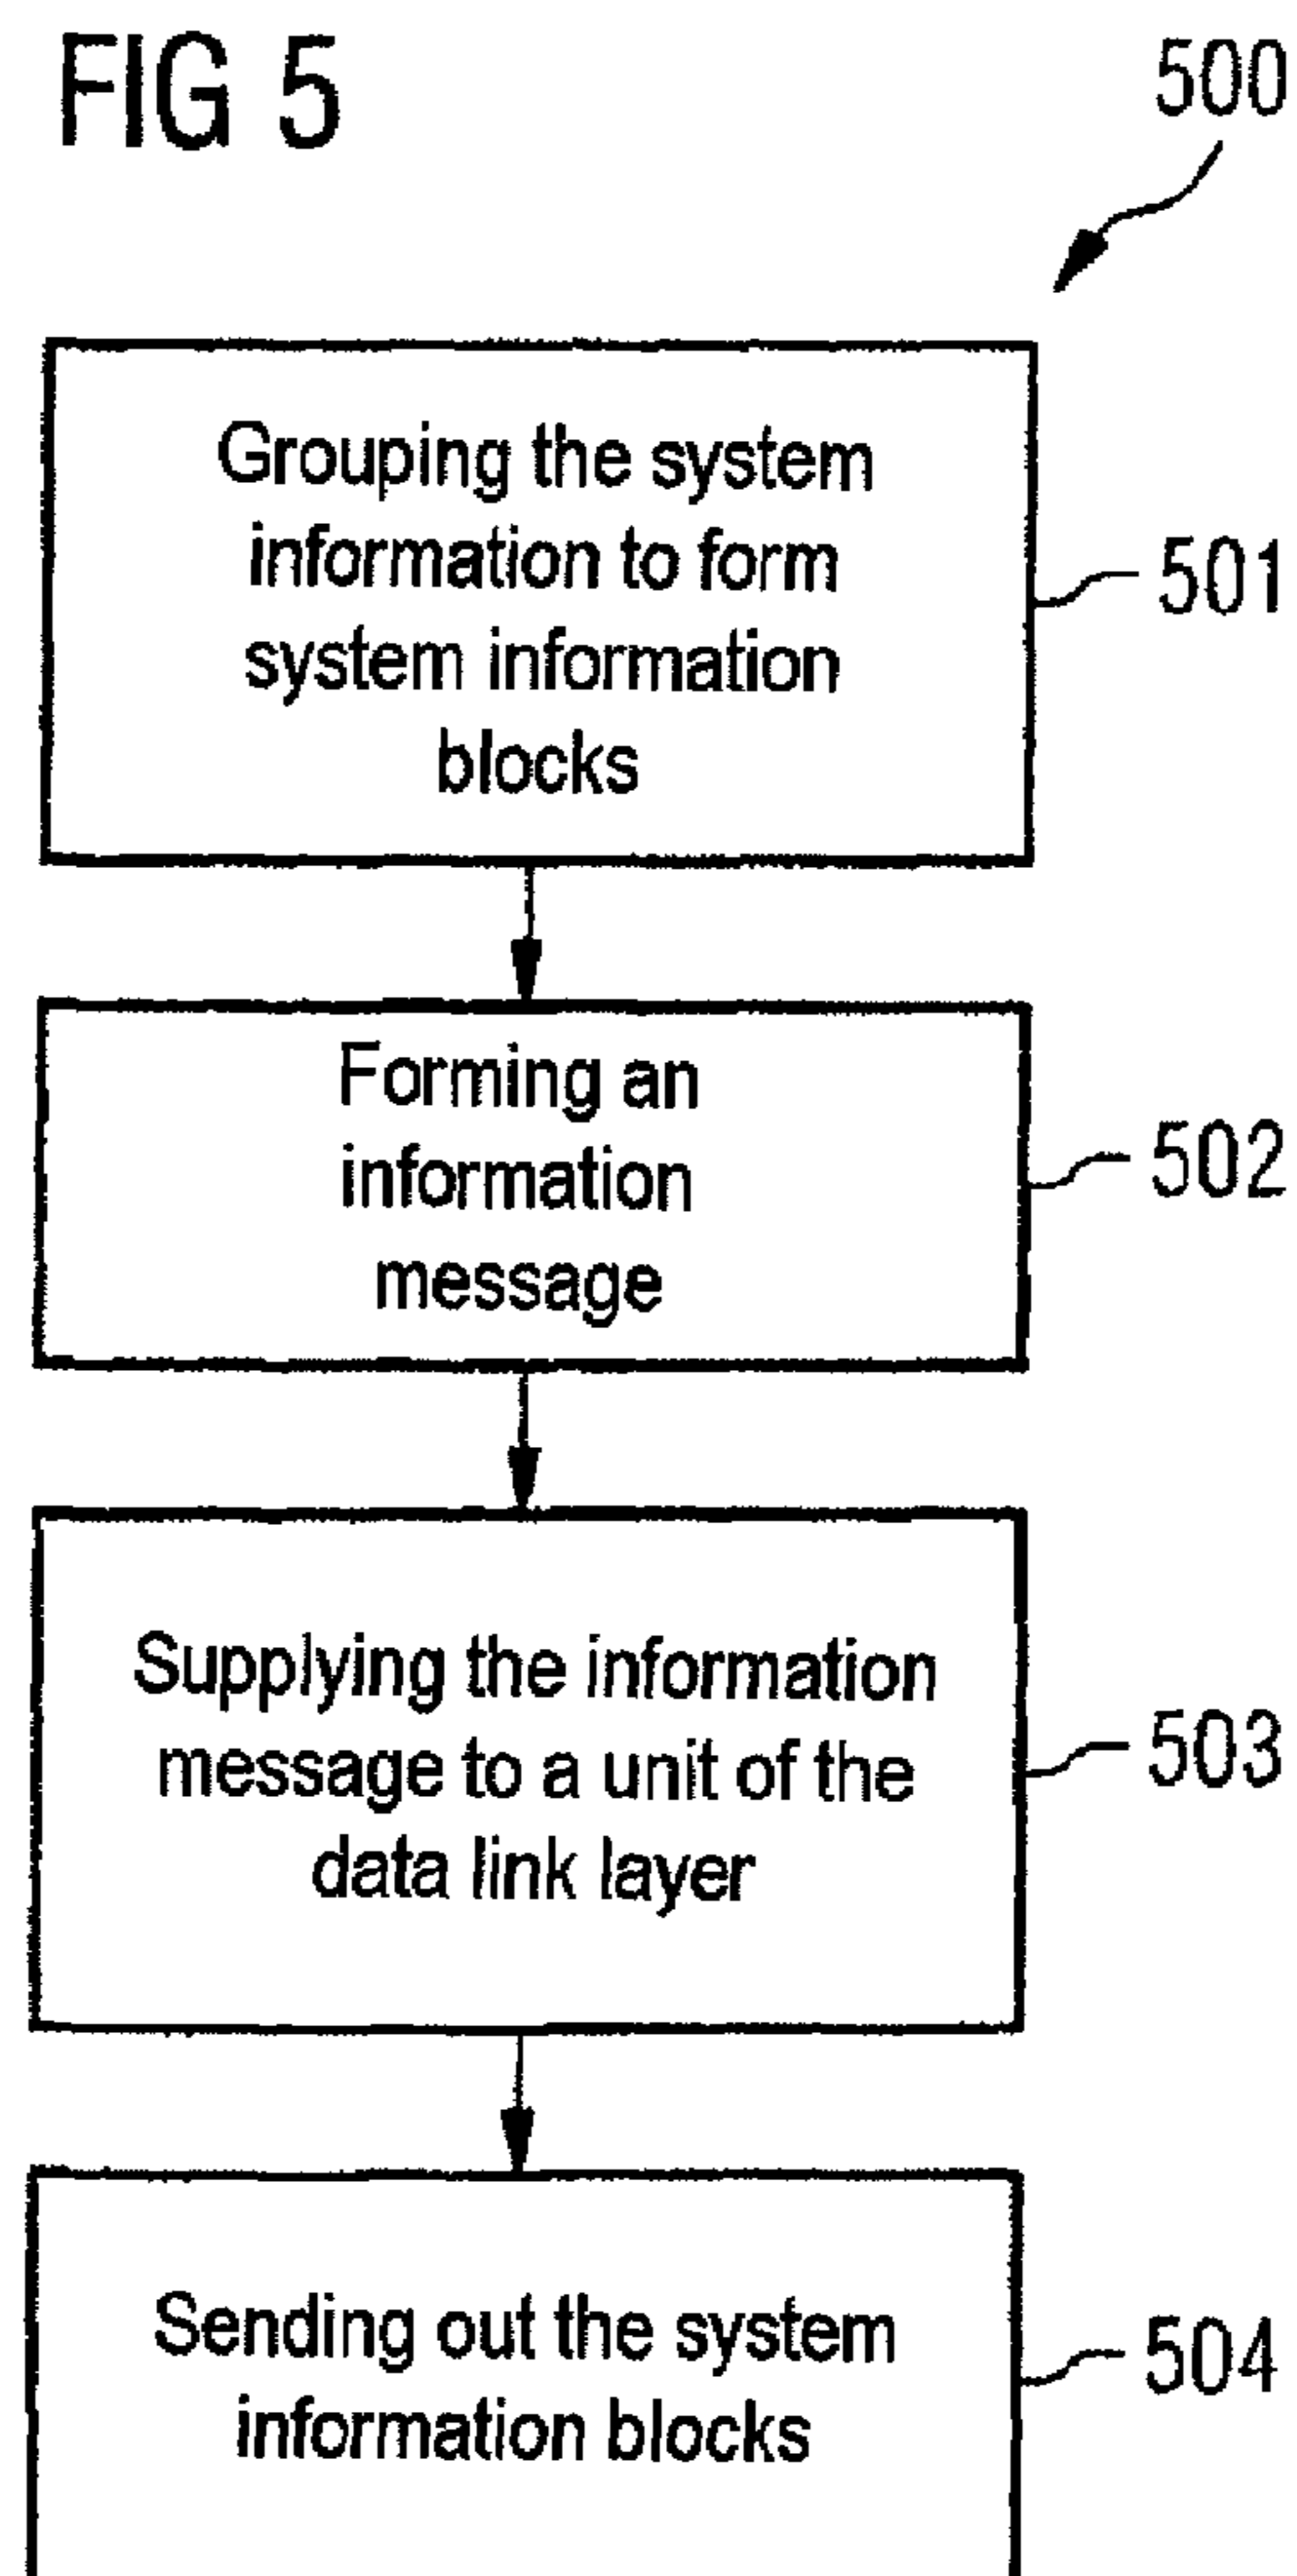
FIG 5

500

Grouping the system information to form system information blocks

501

Forming an information message

502

Supplying the information message to a unit of the data link layer

503

Sending out the system information blocks

504